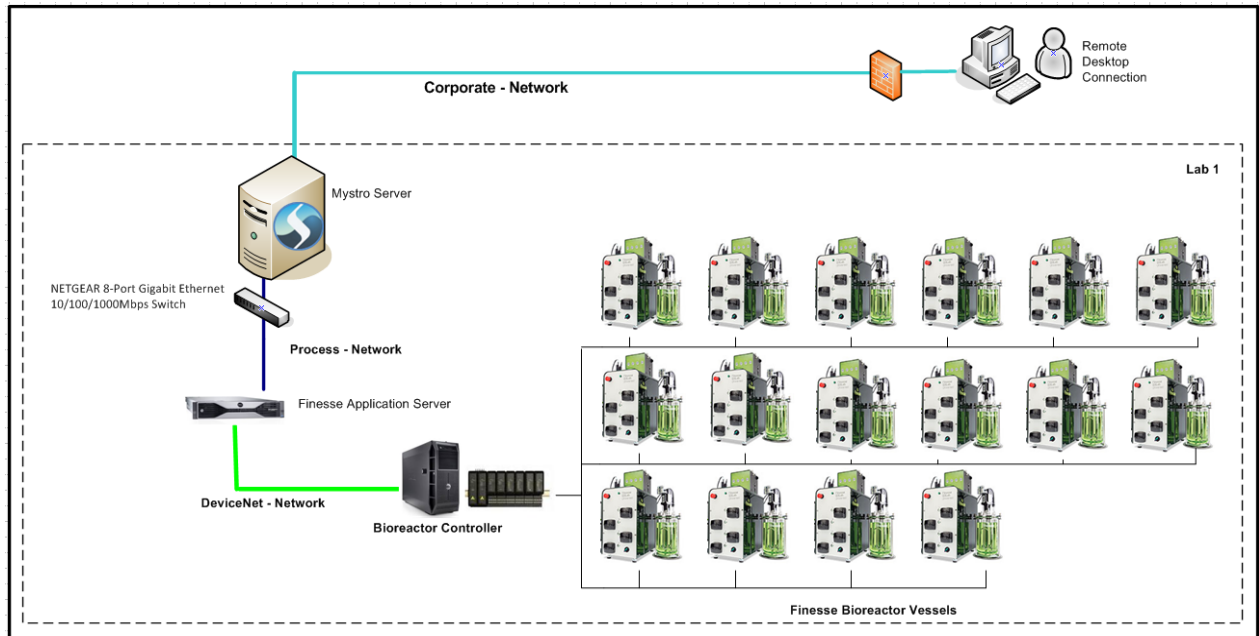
Remote Desktop Connection

Corporate - Network

Lab 1

Mystro Server

NETGEAR 8-Port Gigabit Ethernet 10/100/1000Mbps Switch

Process - Network

Finesse Application Server

DeviceNet - Network

Bioreactor Controller

Finesse Bioreactor Vessels